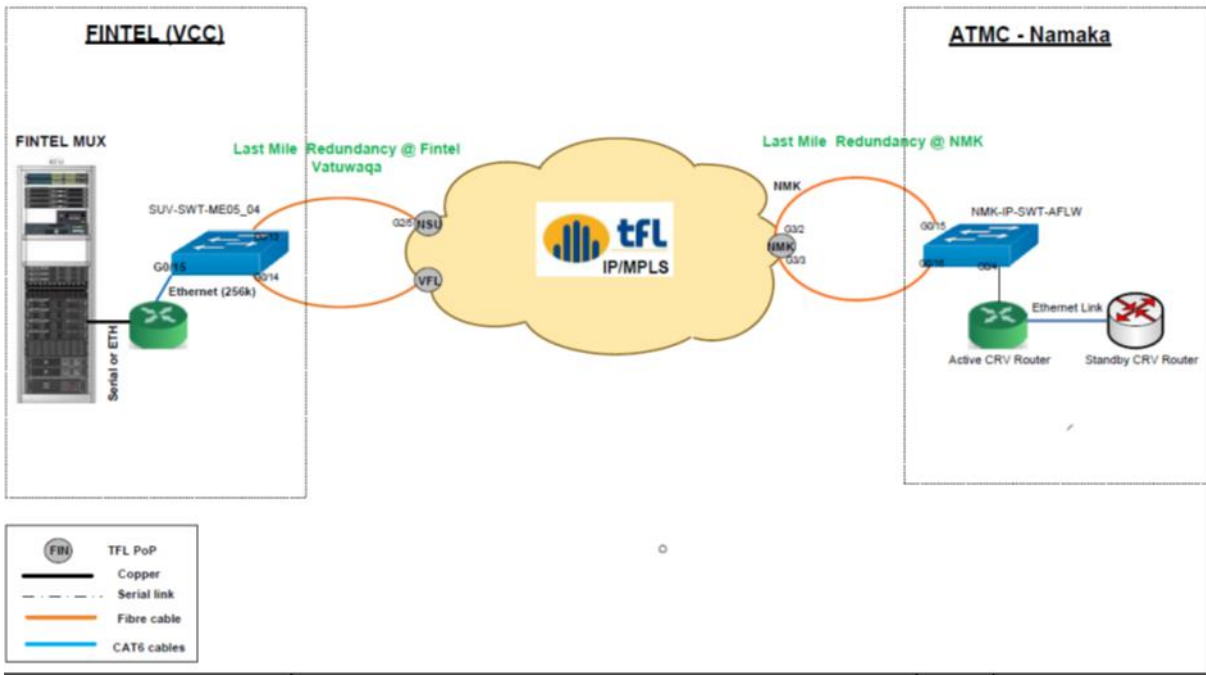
FINTEL (VCC)

ATMC - Namaka

FINTEL MUX

Last Mile Redundancy @ Fintel Vatuwaqa

Last Mile Redundancy @ NMK

SUV-SWT-ME05_04

G0/15

G0/12

G0/14

Ethernet (256k)

Serial or ETH

G2/5 NSU

VFL

tFL
IP/MPLS

NMK

G3/2

NMK

G3/3

NMK-IP-SWT-AFLW

G0/15

G0/16

G0/4

Ethernet Link

Active CRV Router

Standby CRV Router

FIN TFL PoP

Copper

Serial link

Fibre cable

CAT6 cables